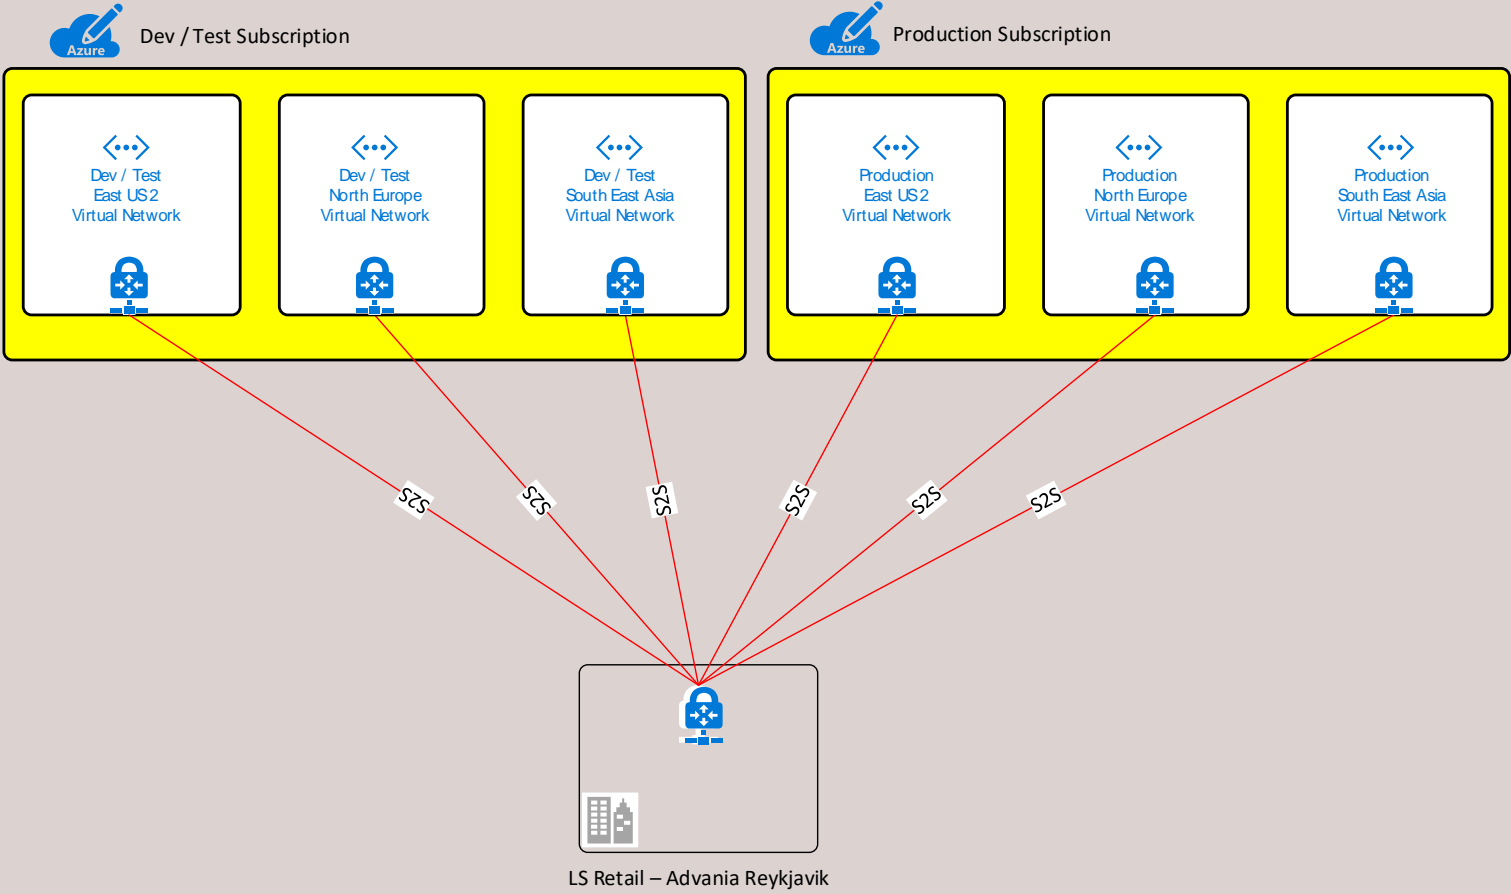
Azure Dev / Test Subscription

Azure Production Subscription

Dev / Test
East US 2
Virtual Network

Dev / Test
North Europe
Virtual Network

Dev / Test
South East Asia
Virtual Network

Production
East US 2
Virtual Network

Production
North Europe
Virtual Network

Production
South East Asia
Virtual Network

S2S

S2S

S2S

S2S

S2S

S2S

LS Retail – Advania Reykjavik